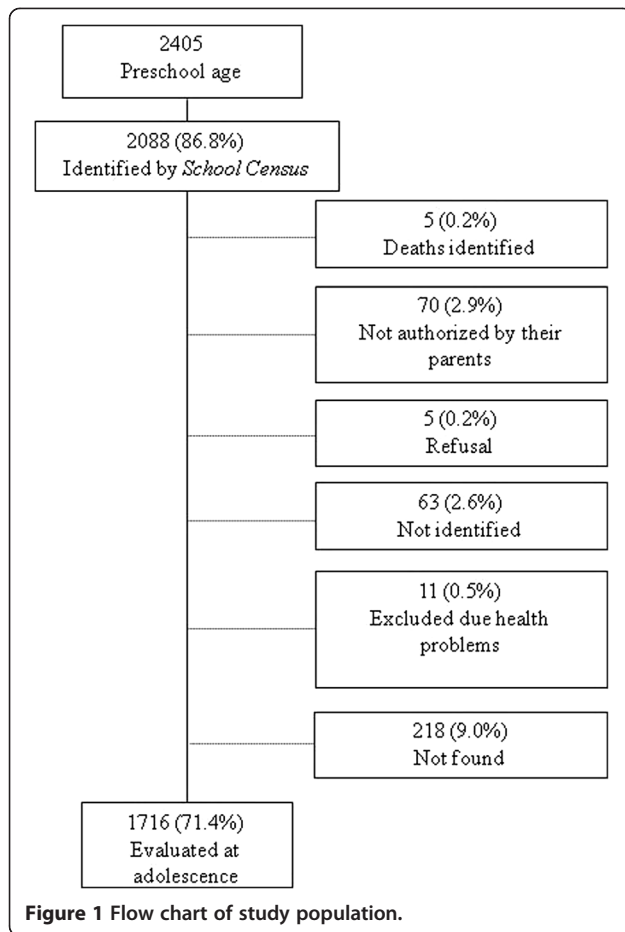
2405
Preschool age

2088 (86.8%)
Identified by School Census

5 (0.2%)
Deaths identified

70 (2.9%)
Not authorized by their parents

5 (0.2%)
Refusal

63 (2.6%)
Not identified

11 (0.5%)
Excluded due health problems

218 (9.0%)
Not found

1716 (71.4%)
Evaluated at adolescence

Figure 1 Flow chart of study population.